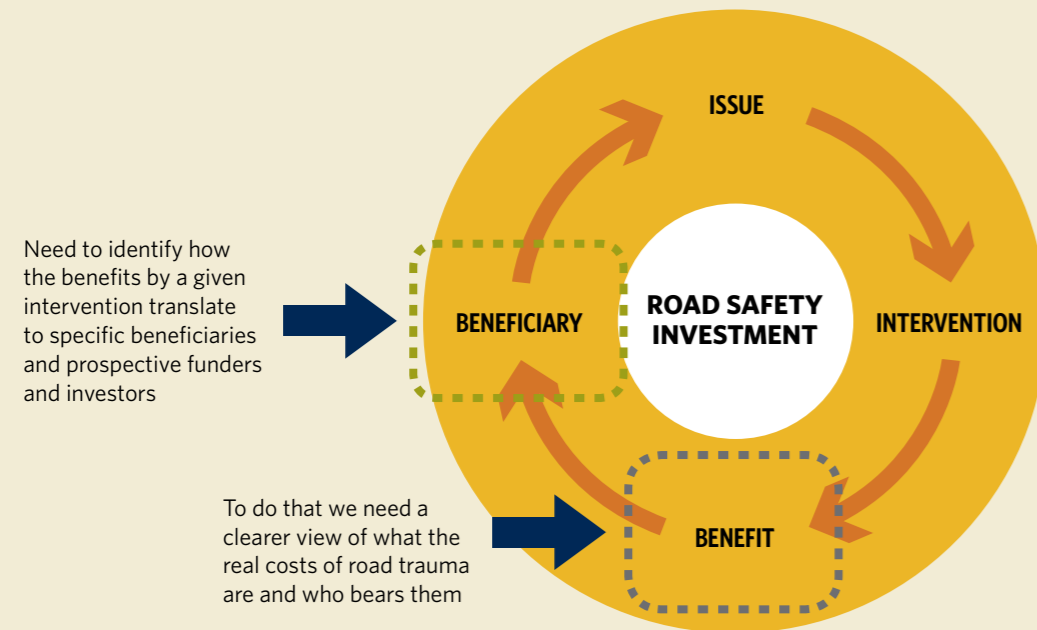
Need to identify how the benefits by a given intervention translate to specific beneficiaries and prospective funders and investors

To do that we need a clearer view of what the real costs of road trauma are and who bears them

ISSUE

BENEFICIARY

ROAD SAFETY INVESTMENT

INTERVENTION

BENEFIT